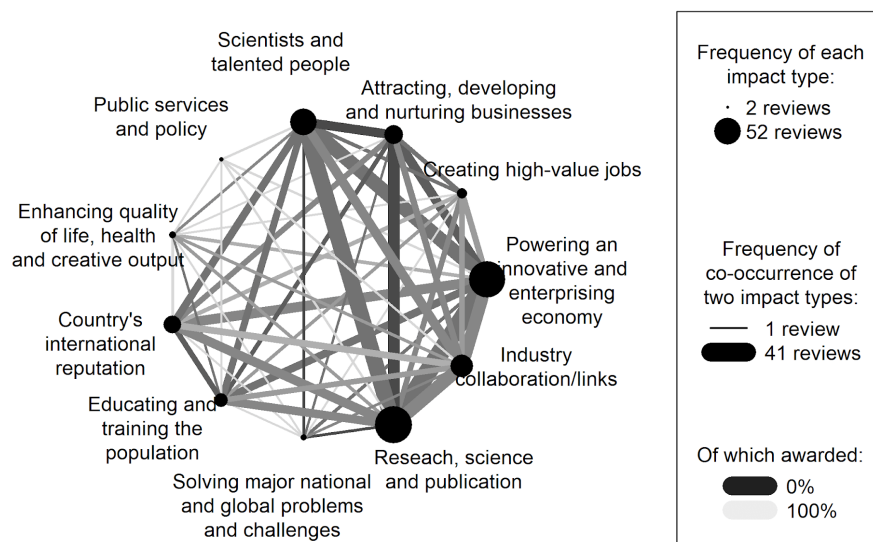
Scientists and talented people

Attracting, developing and nurturing businesses

Public services and policy

Creating high-value jobs

Enhancing quality of life, health and creative output

Powering an innovative and enterprising economy

Country's international reputation

Industry collaboration/links

Educating and training the population

Reseach, science and publication

Solving major national and global problems and challenges

Frequency of each impact type:
2 reviews
52 reviews

Frequency of co-occurrence of two impact types:
1 review
41 reviews

Of which awarded:
0%
100%